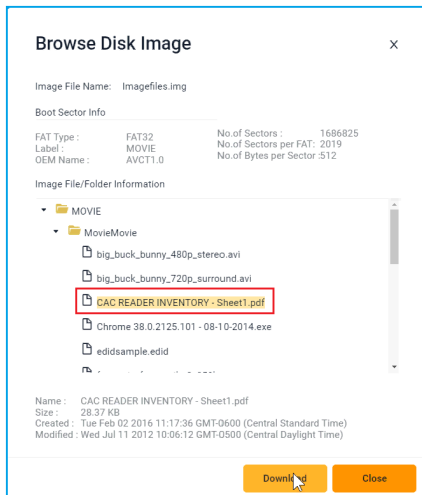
Browse Disk Image

×

Image File Name: Imagefiles.img

Boot Sector Info

FAT Type : FAT32
Label : MOVIE
OEM Name : AVCT1.0

No.of Sectors : 1686825
No.of Sectors per FAT: 2019
No.of Bytes per Sector :512

Image File/Folder Information

MOVIE
MovieMovie
big_buck_bunny_480p_stereo.avi
big_buck_bunny_720p_surround.avi
CAC READER INVENTORY - Sheet1.pdf
Chrome 38.0.2125.101 - 08-10-2014.exe
edidsample.edid
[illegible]

Name : CAC READER INVENTORY - Sheet1.pdf
Size : 28.37 KB
Created : Tue Feb 02 2016 11:17:36 GMT-0600 (Central Standard Time)
Modified : Wed Jul 11 2012 10:06:12 GMT-0500 (Central Daylight Time)

Download

Close